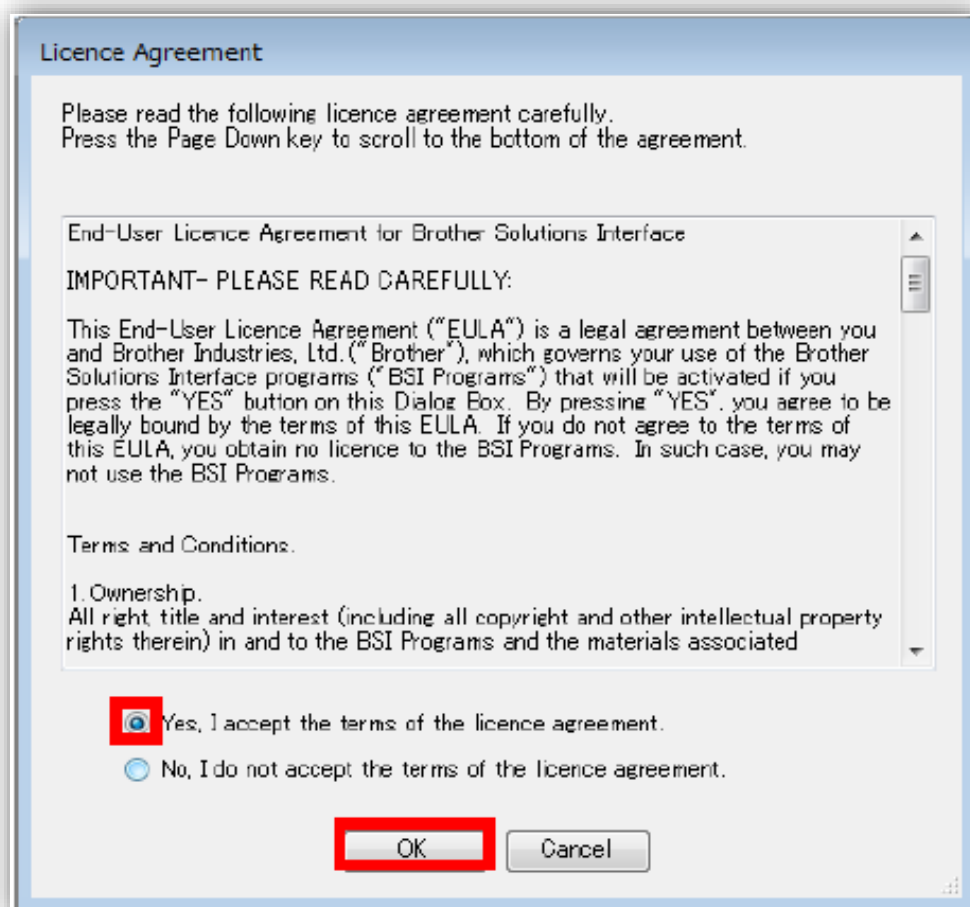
Licence Agreement

Please read the following licence agreement carefully.
Press the Page Down key to scroll to the bottom of the agreement.

End-User Licence Agreement for Brother Solutions Interface

IMPORTANT- PLEASE READ CAREFULLY:

This End-User Licence Agreement ("EULA") is a legal agreement between you and Brother Industries, Ltd.("Brother"), which governs your use of the Brother Solutions Interface programs ("BSI Programs") that will be activated if you press the "YES" button on this Dialog Box. By pressing "YES", you agree to be legally bound by the terms of this EULA. If you do not agree to the terms of this EULA, you obtain no licence to the BSI Programs. In such case, you may not use the BSI Programs.

Terms and Conditions.

1. Ownership.
All right, title and interest (including all copyright and other intellectual property rights therein) in and to the BSI Programs and the materials associated

Yes, I accept the terms of the licence agreement.

No, I do not accept the terms of the licence agreement.

OK

Cancel